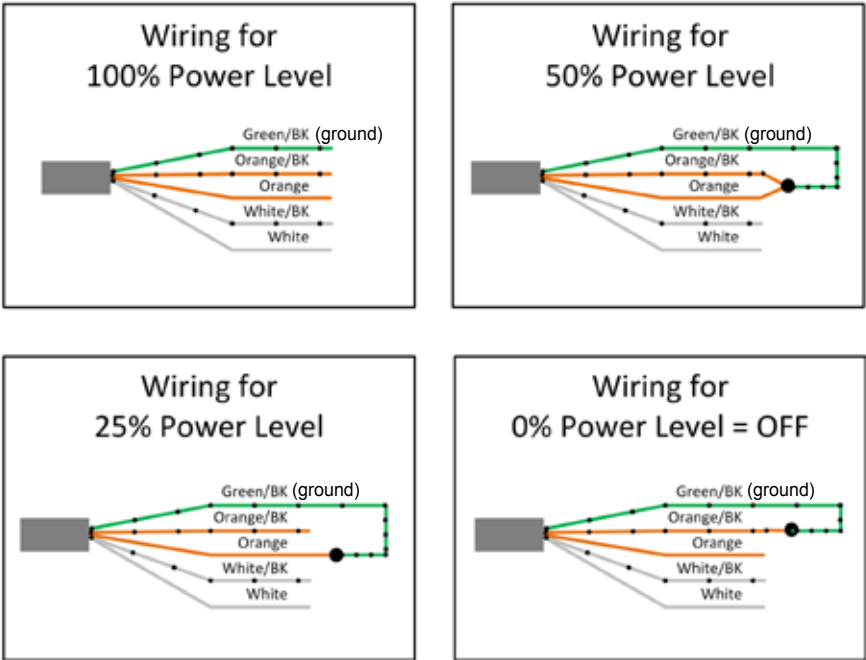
Wiring for
100% Power Level

Green/BK (ground)
Orange/BK
Orange
White/BK
White

Wiring for
50% Power Level

Green/BK (ground)
Orange/BK
Orange
White/BK
White

Wiring for
25% Power Level

Green/BK (ground)
Orange/BK
Orange
White/BK
White

Wiring for
0% Power Level = OFF

Green/BK (ground)
Orange/BK
Orange
White/BK
White